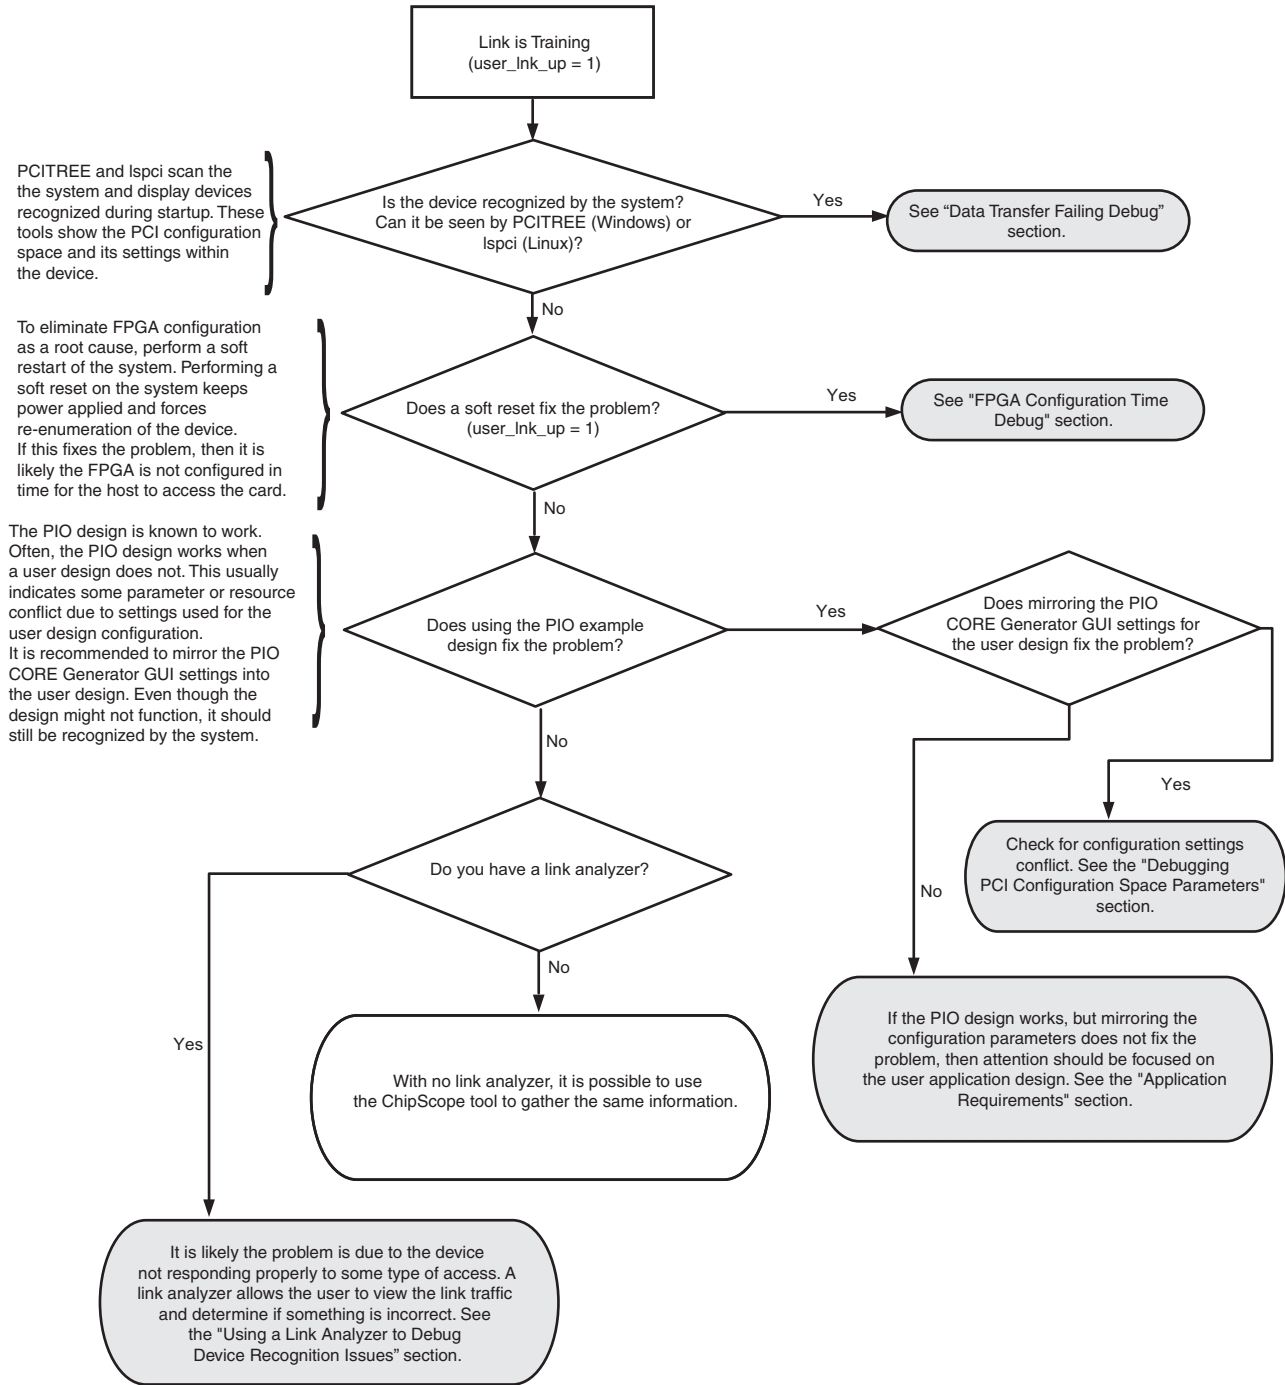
Link is Training
(user_lnk_up = 1)

PCITREE and lspci scan the the system and display devices recognized during startup. These tools show the PCI configuration space and its settings within the device.

Is the device recognized by the system? Can it be seen by PCITREE (Windows) or lspci (Linux)?

Yes

See "Data Transfer Failing Debug" section.

No

To eliminate FPGA configuration as a root cause, perform a soft restart of the system. Performing a soft reset on the system keeps power applied and forces re-enumeration of the device. If this fixes the problem, then it is likely the FPGA is not configured in time for the host to access the card.

Does a soft reset fix the problem? (user_lnk_up = 1)

Yes

See "FPGA Configuration Time Debug" section.

No

The PIO design is known to work. Often, the PIO design works when a user design does not. This usually indicates some parameter or resource conflict due to settings used for the user design configuration. It is recommended to mirror the PIO CORE Generator GUI settings into the user design. Even though the design might not function, it should still be recognized by the system.

Does using the PIO example design fix the problem?

Yes

Does mirroring the PIO CORE Generator GUI settings for the user design fix the problem?

Yes

Check for configuration settings conflict. See the "Debugging PCI Configuration Space Parameters" section.

No

If the PIO design works, but mirroring the configuration parameters does not fix the problem, then attention should be focused on the user application design. See the "Application Requirements" section.

No

Do you have a link analyzer?

No

With no link analyzer, it is possible to use the ChipScope tool to gather the same information.

Yes

It is likely the problem is due to the device not responding properly to some type of access. A link analyzer allows the user to view the link traffic and determine if something is incorrect. See the "Using a Link Analyzer to Debug Device Recognition Issues" section.